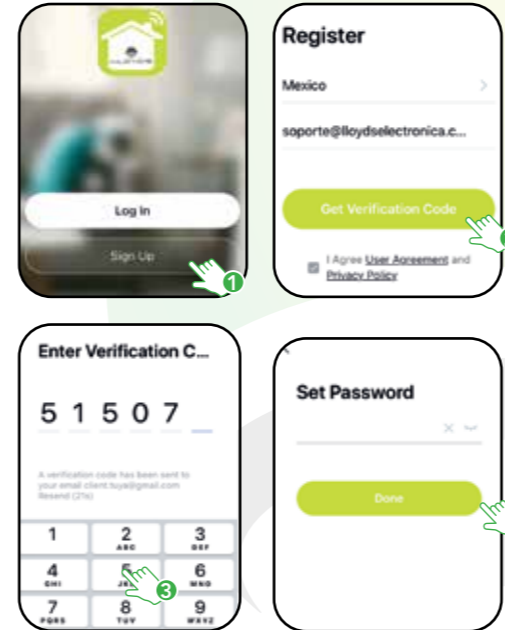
Log In

Sign Up

1

Register

Mexico

soporte@lloydselectronica.c...

Get Verification Code

I Agree User Agreement and Privacy Policy

Enter Verification C...

5 1 5 0 7

A verification code has been sent to your email client.tuya@gmail.com Resend (21s)

| 1 | 2 ABC | 3 DEF |
|---|---|---|
| 4 GHI | 5 JKL | 6 MNO |
| 7 PQRS | 8 TUV | 9 WXYZ |

3

Set Password

Done